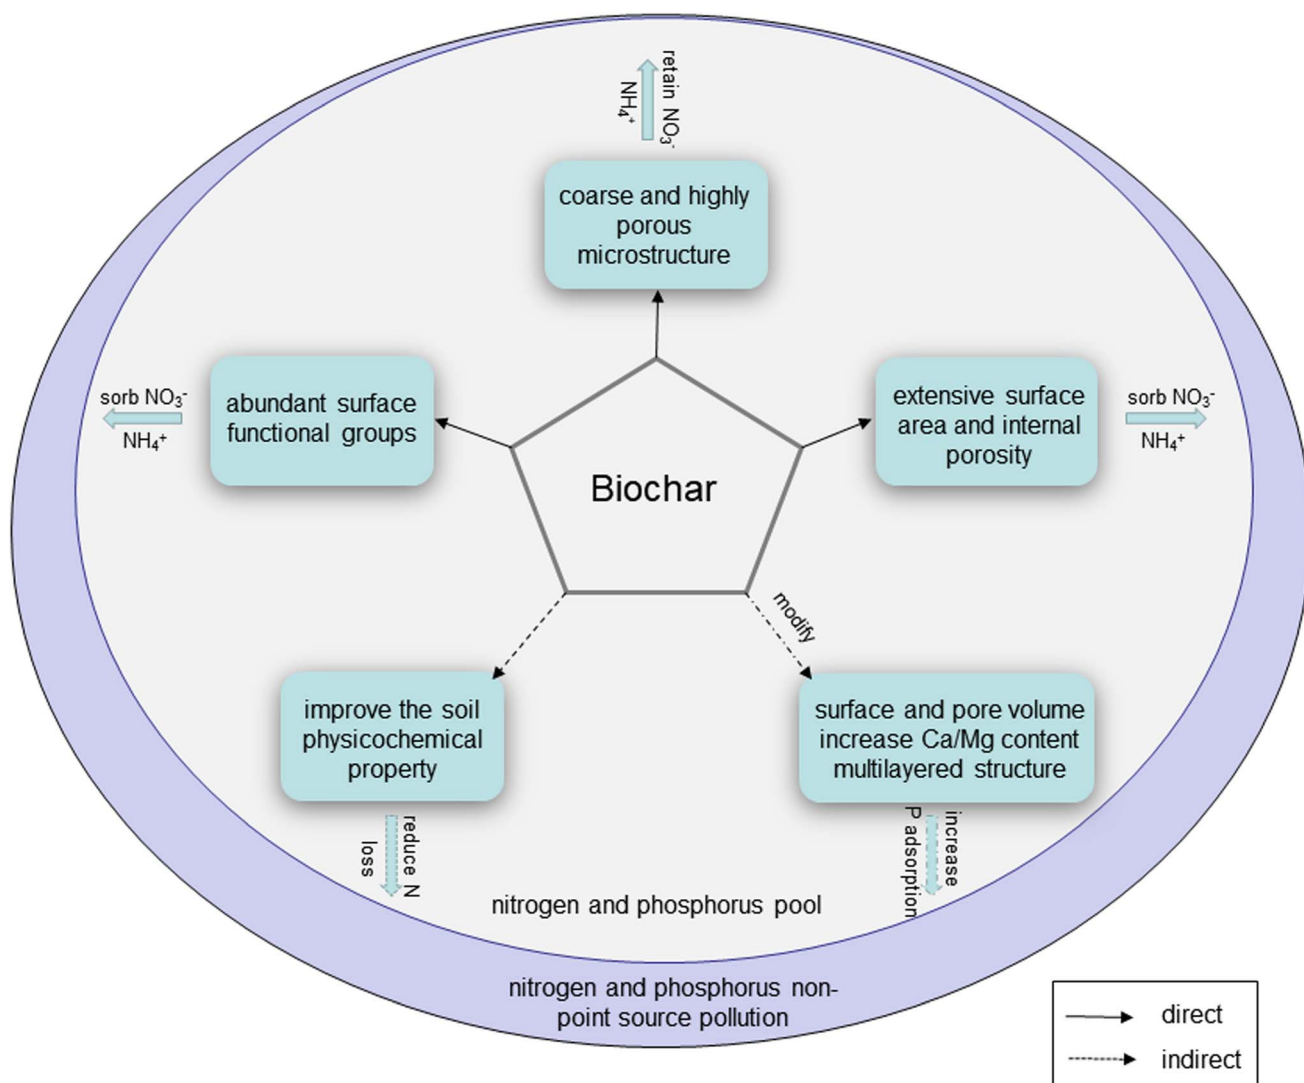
retain $NO_3^-$
$NH_4^+$

coarse and highly porous microstructure

sorb $NO_3^-$
$NH_4^+$

abundant surface functional groups

Biochar

extensive surface area and internal porosity

sorb $NO_3^-$
$NH_4^+$

modify

improve the soil physicochemical property

surface and pore volume increase Ca/Mg content multilayered structure

reduce N loss

increase P adsorption

nitrogen and phosphorus pool

nitrogen and phosphorus non-point source pollution

direct
indirect